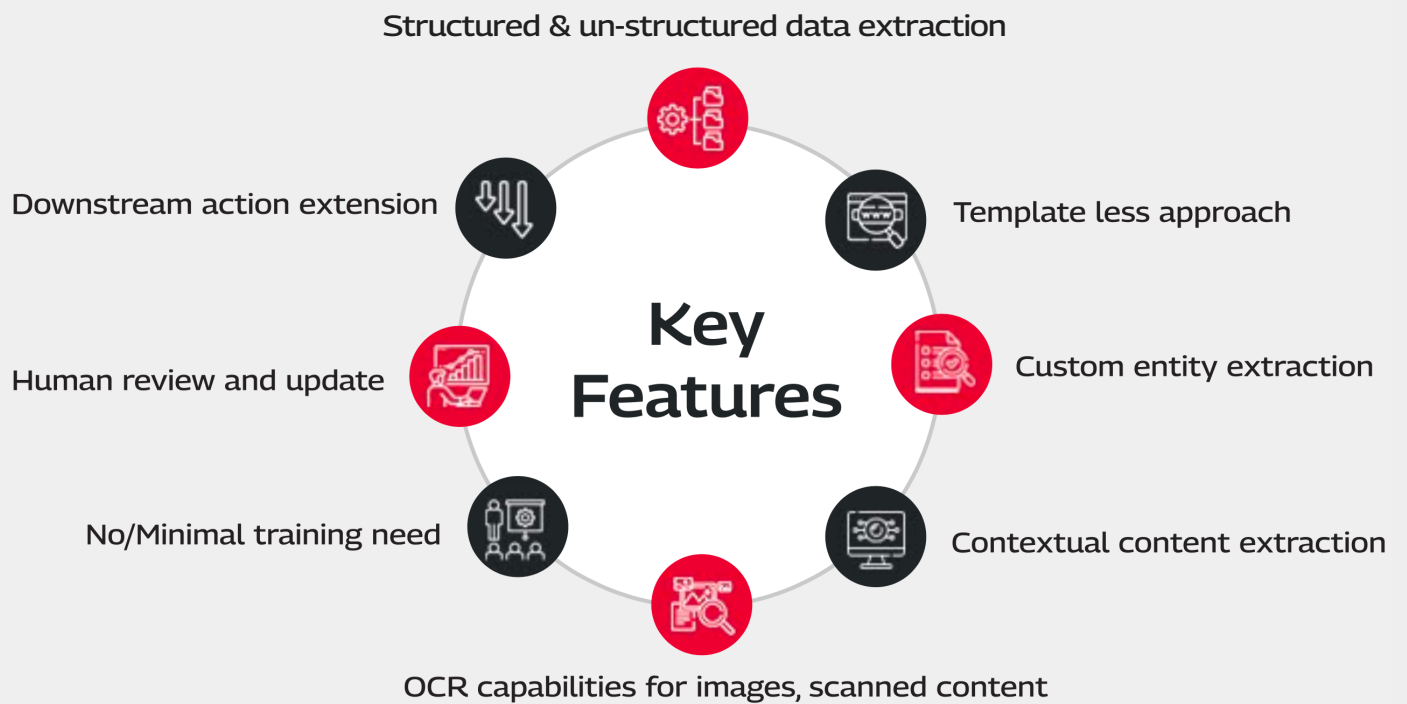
Structured & un-structured data extraction

Downstream action extension

Template less approach

Key Features

Human review and update

Custom entity extraction

No/Minimal training need

Contextual content extraction

OCR capabilities for images, scanned content